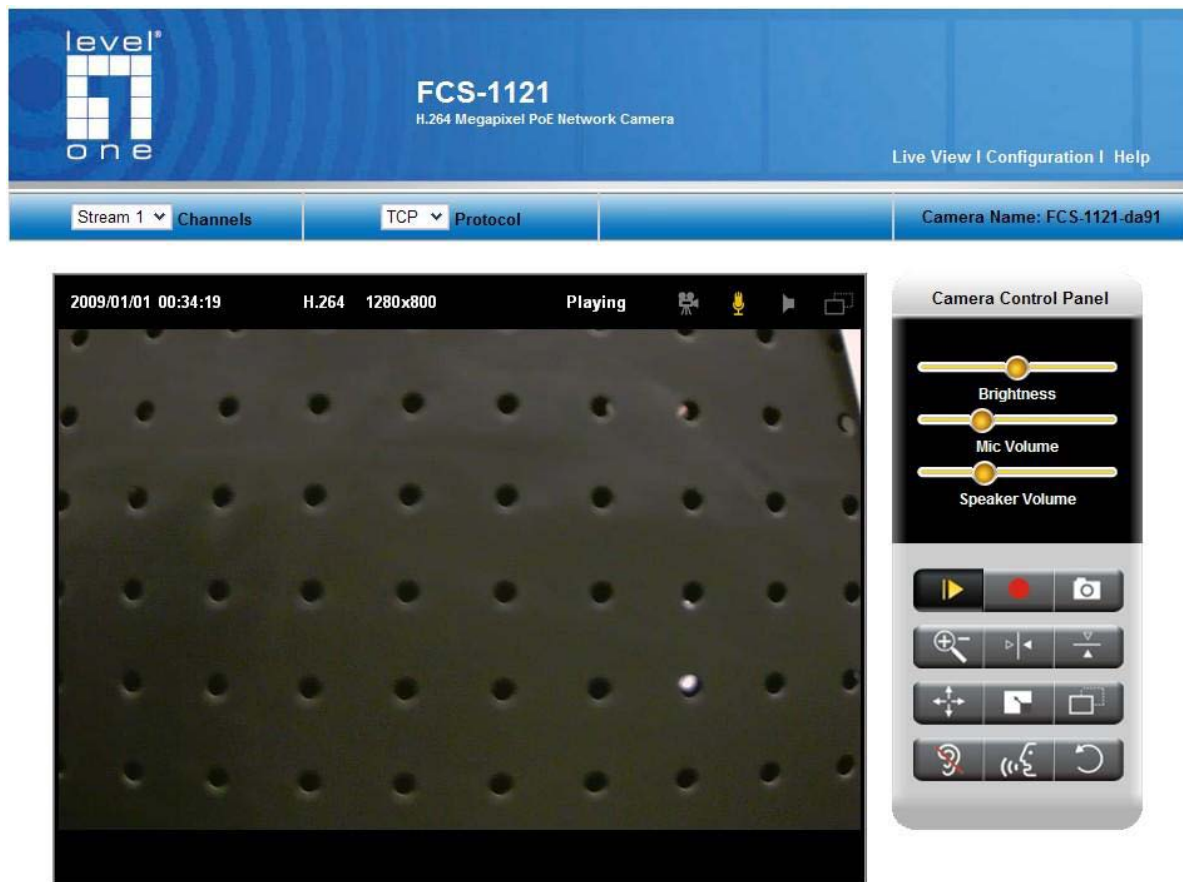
level one

FCS-1121
H.264 Megapixel PoE Network Camera

Live View I Configuration I Help

Stream 1 Channels | TCP Protocol | | Camera Name: FCS-1121-da91

2009/01/01 00:34:19 H.264 1280x800 Playing

Camera Control Panel

Brightness

Mic Volume

Speaker Volume